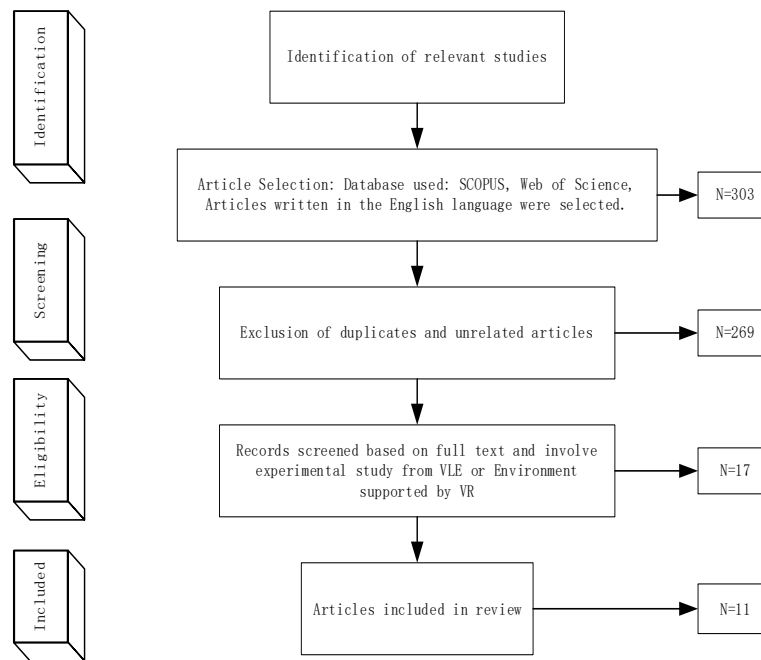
Identification

Identification of relevant studies

Article Selection: Database used: SCOPUS, Web of Science, Articles written in the English language were selected.

N=303

Screening

Exclusion of duplicates and unrelated articles

N=269

Eligibility

Records screened based on full text and involve experimental study from VLE or Environment supported by VR

N=17

Included

Articles included in review

N=11